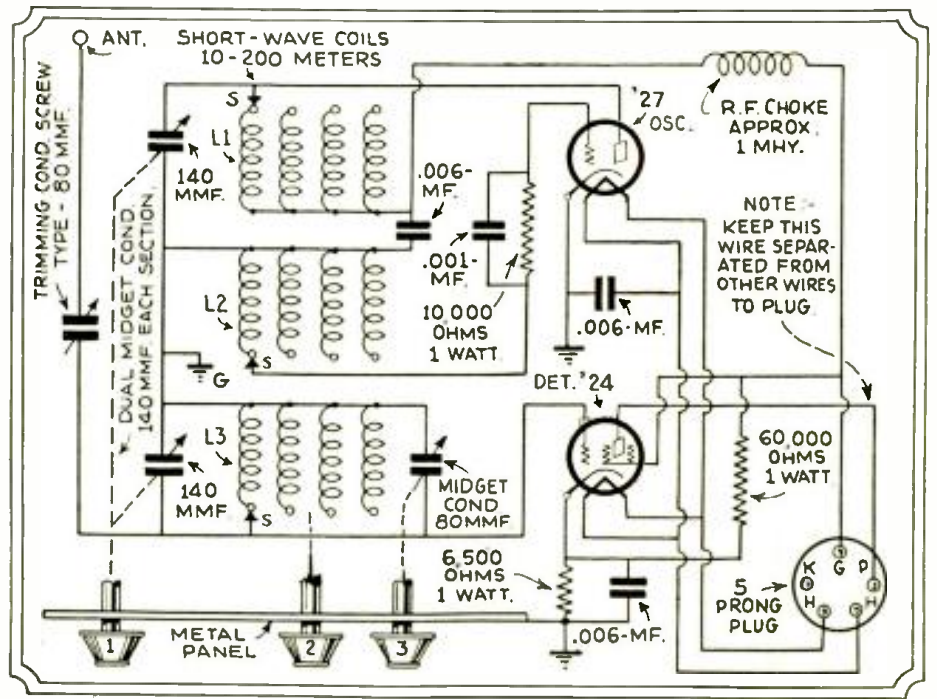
ANT.

SHORT-WAVE COILS 10-200 METERS

TRIMMING COND. SCREW TYPE - 80 MMF.

S

L1

140 MMF.

DUAL MIDGET COND. 140 MMF. EACH SECTION.

.006-MF.

'27 OSC.

R.F. CHOKE APPROX. 1 MHY.

.001-MF.

10,000 OHMS 1 WATT

.006-MF.

NOTE:- KEEP THIS WIRE SEPARATED FROM OTHER WIRES TO PLUG.

L2

G

S

DET. '24

L3

140 MMF

S

MIDGET COND 80MMF

60,000 OHMS 1 WATT

6,500 OHMS 1 WATT.

.006-MF.

5 PRONG PLUG

K G P H H

METAL PANEL

1 2 3